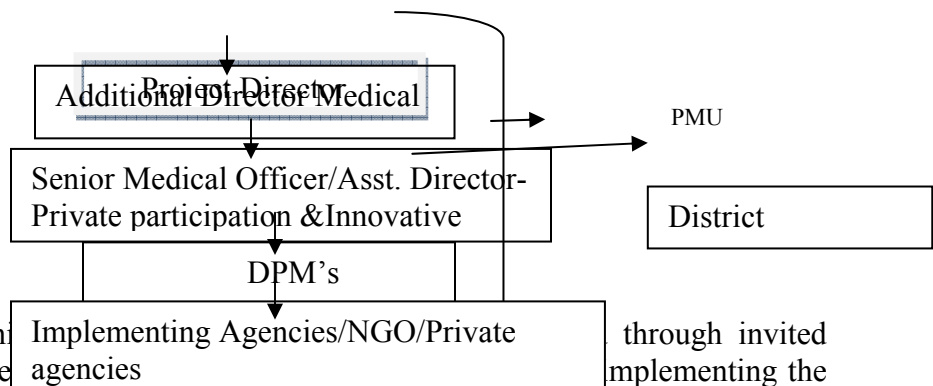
Project Director

Additional Director Medical

PMU

Senior Medical Officer/Asst. Director-Private participation &Innovative

District

DPM's

Implementing Agencies/NGO/Private agencies

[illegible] through invited

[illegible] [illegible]mplementing the